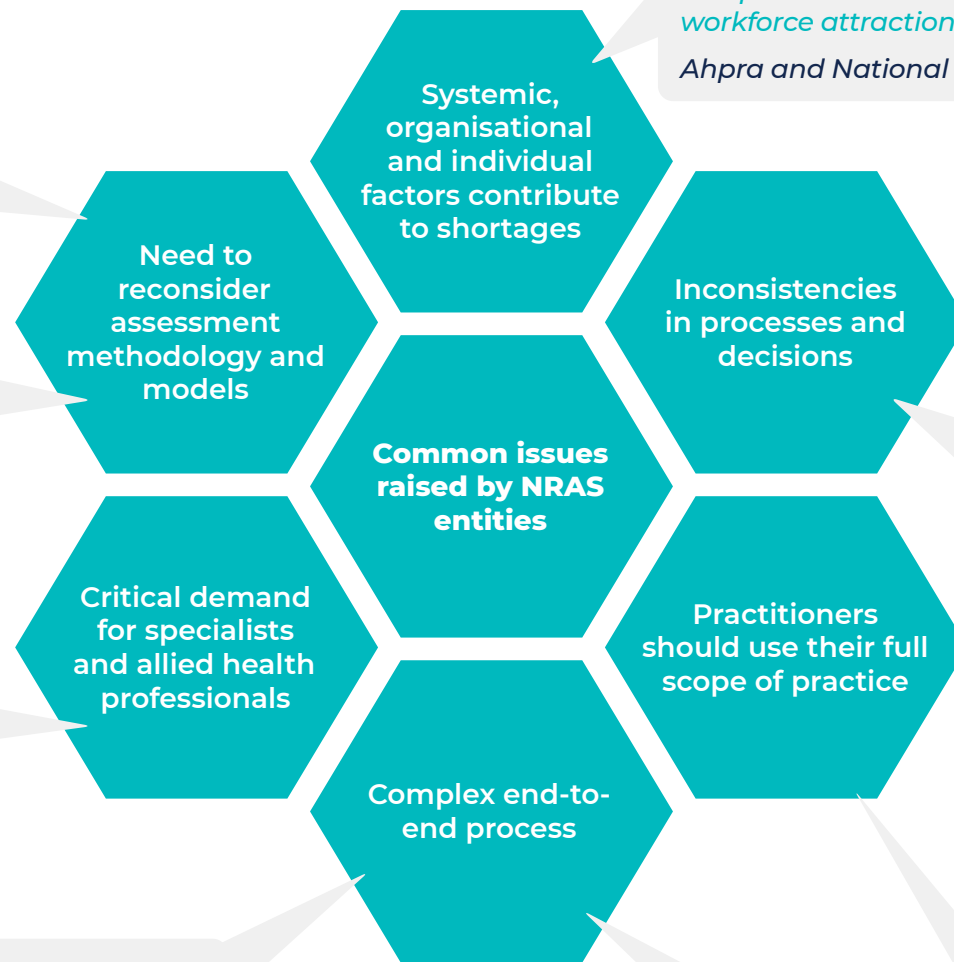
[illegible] workforce attraction

Ahpra and National

Systemic, organisational and individual factors contribute to shortages

Need to reconsider assessment methodology and models

Inconsistencies in processes and decisions

Common issues raised by NRAS entities

Critical demand for specialists and allied health professionals

Practitioners should use their full scope of practice

Complex end-to-end process